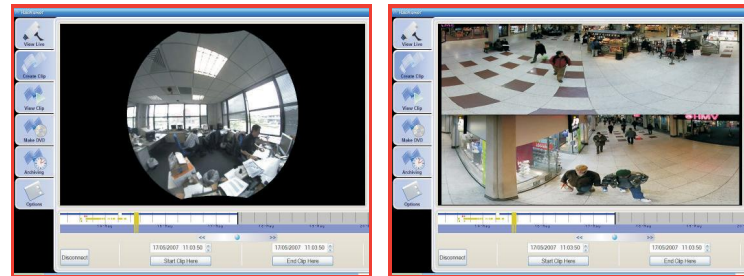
View Live
Create Clip
View Clip
Make DVD
Archiving
Options
Disconnect
17/05/2007 11:03:50
Start Clip Here
17/05/2007 11:03:50
End Clip Here

View Live
Create Clip
View Clip
Make DVD
Archiving
Options
HMV
Disconnect
17/05/2007 11:03:50
Start Clip Here
17/05/2007 11:03:50
End Clip Here